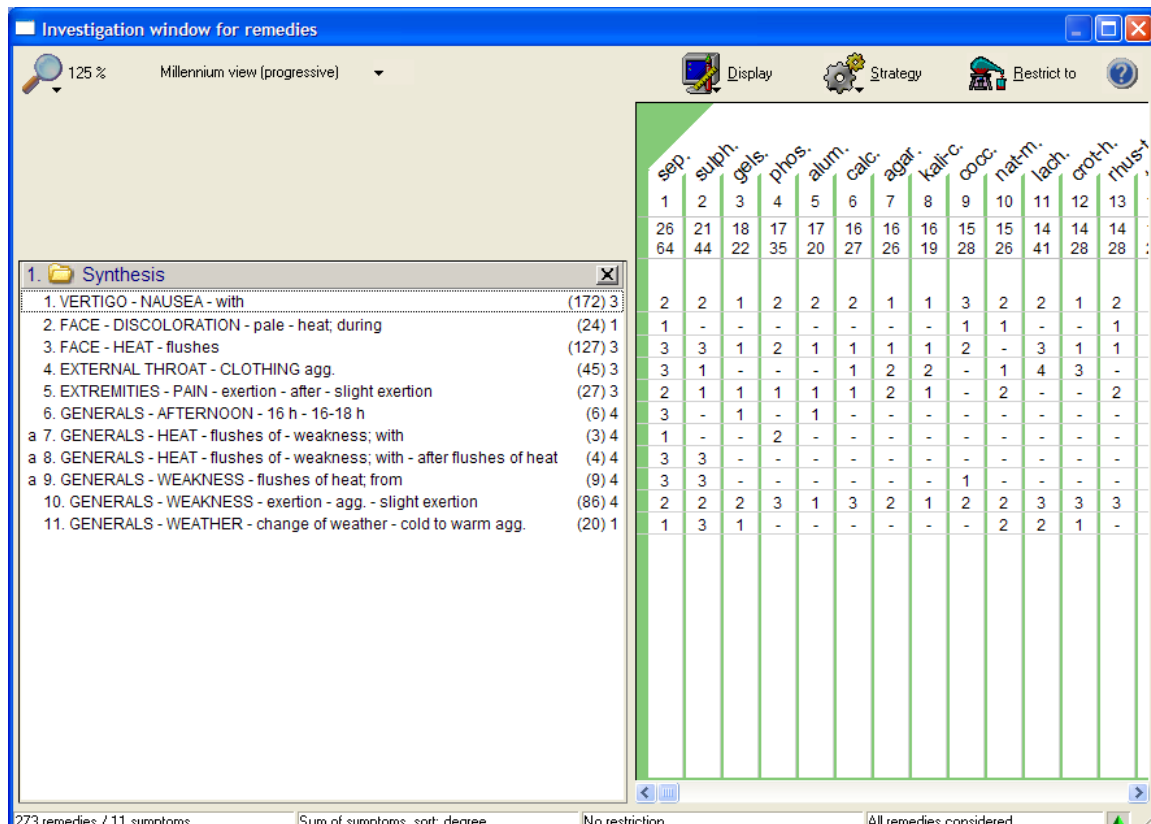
Investigation window for remedies

125 %
Millennium view (progressive)

Display
Strategy
Restrict to

1. Synthesis

| | | sep. | sulph. | gels. | phos. | alum. | calc. | agar. | kali-c. | cocc. | nat-m. | lach. | crot-h. | rhus-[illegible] |
|---|---|---|---|---|---|---|---|---|---|---|---|---|---|---|
| | | 1 | 2 | 3 | 4 | 5 | 6 | 7 | 8 | 9 | 10 | 11 | 12 | 13 |
| | | 26 64 | 21 44 | 18 22 | 17 35 | 17 20 | 16 27 | 16 26 | 16 19 | 15 28 | 15 26 | 14 41 | 14 28 | 14 28 |
| 1. VERTIGO - NAUSEA - with | (172) 3 | 2 | 2 | 1 | 2 | 2 | 2 | 1 | 1 | 3 | 2 | 2 | 1 | 2 |
| 2. FACE - DISCOLORATION - pale - heat; during | (24) 1 | 1 | - | - | - | - | - | - | - | 1 | 1 | - | - | 1 |
| 3. FACE - HEAT - flushes | (127) 3 | 3 | 3 | 1 | 2 | 1 | 1 | 1 | 1 | 2 | - | 3 | 1 | 1 |
| 4. EXTERNAL THROAT - CLOTHING agg. | (45) 3 | 3 | 1 | - | - | - | 1 | 2 | 2 | - | 1 | 4 | 3 | - |
| 5. EXTREMITIES - PAIN - exertion - after - slight exertion | (27) 3 | 2 | 1 | 1 | 1 | 1 | 1 | 2 | 1 | - | 2 | - | - | 2 |
| 6. GENERALS - AFTERNOON - 16 h - 16-18 h | (6) 4 | 3 | - | 1 | - | 1 | - | - | - | - | - | - | - | - |
| a 7. GENERALS - HEAT - flushes of - weakness; with | (3) 4 | 1 | - | - | 2 | - | - | - | - | - | - | - | - | - |
| a 8. GENERALS - HEAT - flushes of - weakness; with - after flushes of heat | (4) 4 | 3 | 3 | - | - | - | - | - | - | - | - | - | - | - |
| a 9. GENERALS - WEAKNESS - flushes of heat; from | (9) 4 | 3 | 3 | - | - | - | - | - | - | 1 | - | - | - | - |
| 10. GENERALS - WEAKNESS - exertion - agg. - slight exertion | (86) 4 | 2 | 2 | 2 | 3 | 1 | 3 | 2 | 1 | 2 | 2 | 3 | 3 | 3 |
| 11. GENERALS - WEATHER - change of weather - cold to warm agg. | (20) 1 | 1 | 3 | 1 | - | - | - | - | - | - | 2 | 2 | 1 | - |

273 remedies / 11 symptoms
Sum of symptoms, sort: degree
No restriction
All remedies considered